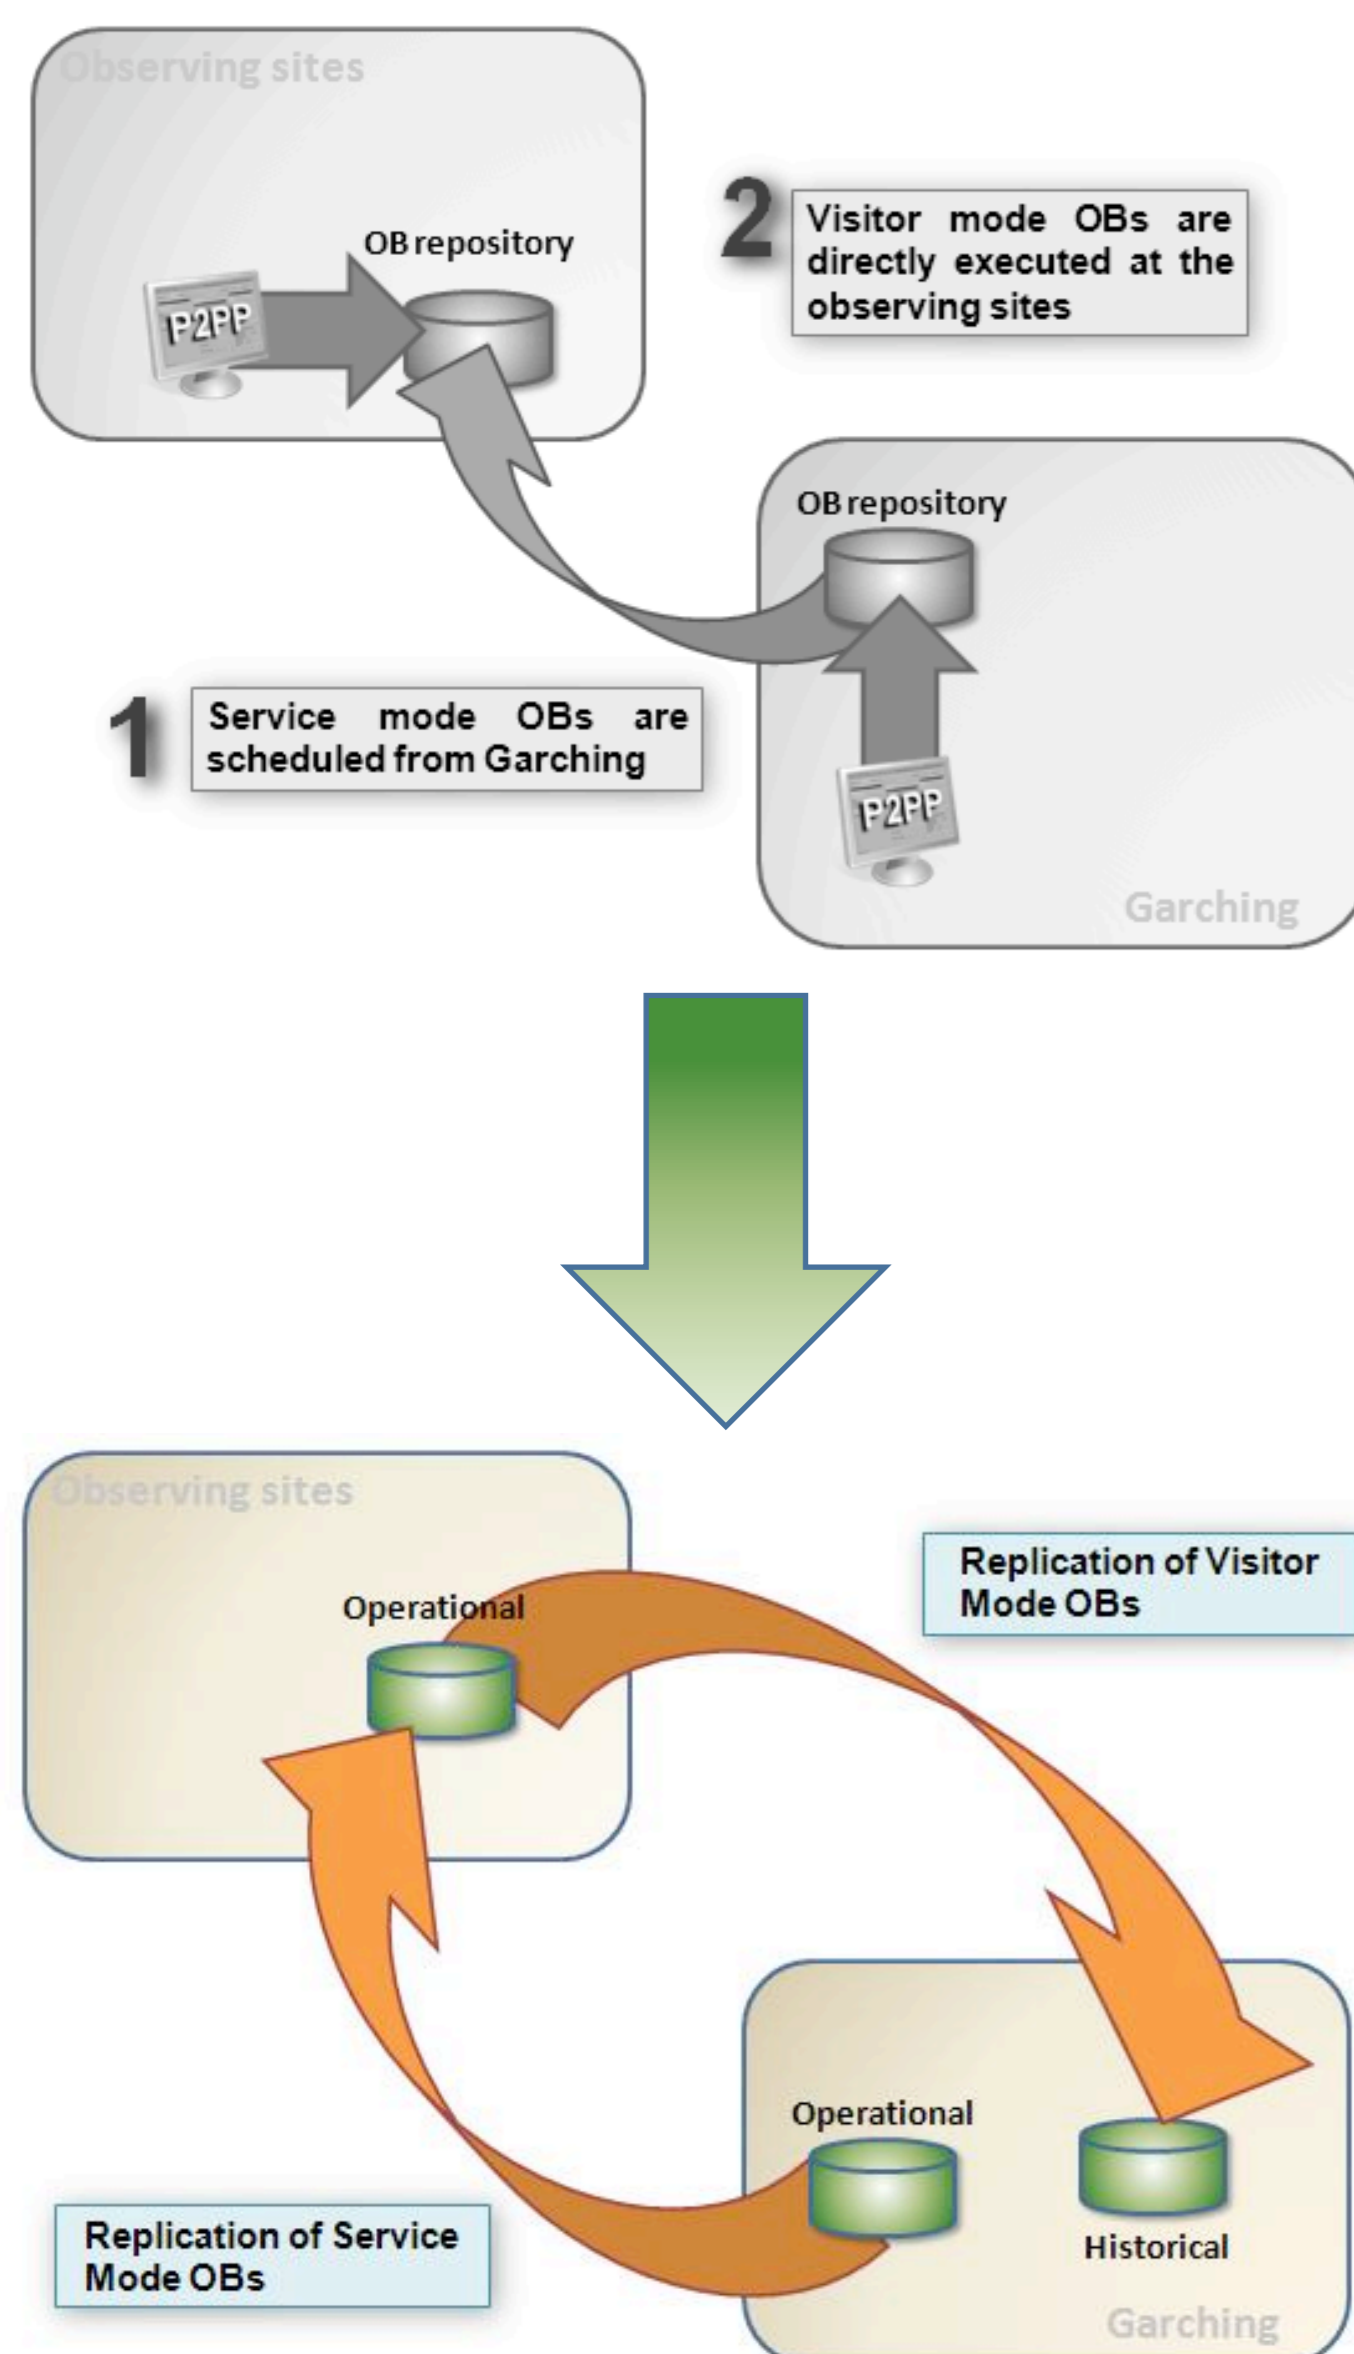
Observing sites

OB repository

P2PP

2 Visitor mode OBs are directly executed at the observing sites

OB repository

1 Service mode OBs are scheduled from Garching

P2PP

Garching

Observing sites

Operational

Replication of Visitor Mode OBs

Operational

Historical

Replication of Service Mode OBs

Garching